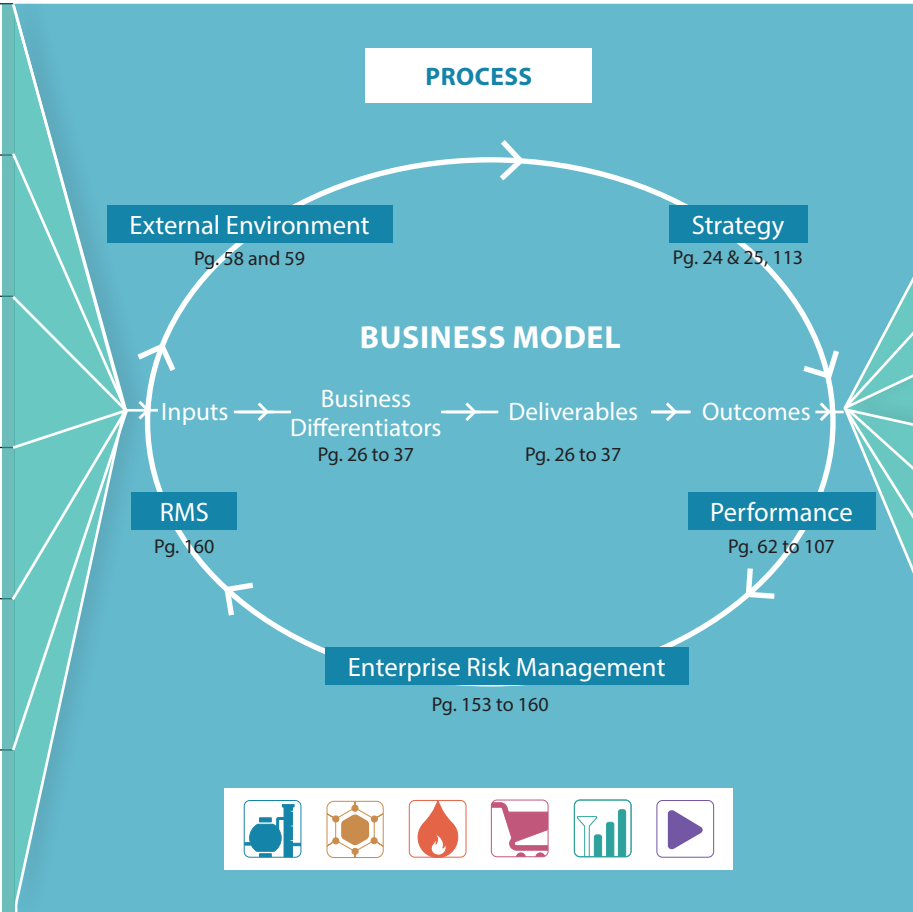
PROCESS

External Environment
Pg. 58 and 59

Strategy
Pg. 24 & 25, 113

BUSINESS MODEL

Inputs → Business Differentiators → Deliverables → Outcomes

Pg. 26 to 37

Pg. 26 to 37

RMS
Pg. 160

Performance
Pg. 62 to 107

Enterprise Risk Management
Pg. 153 to 160